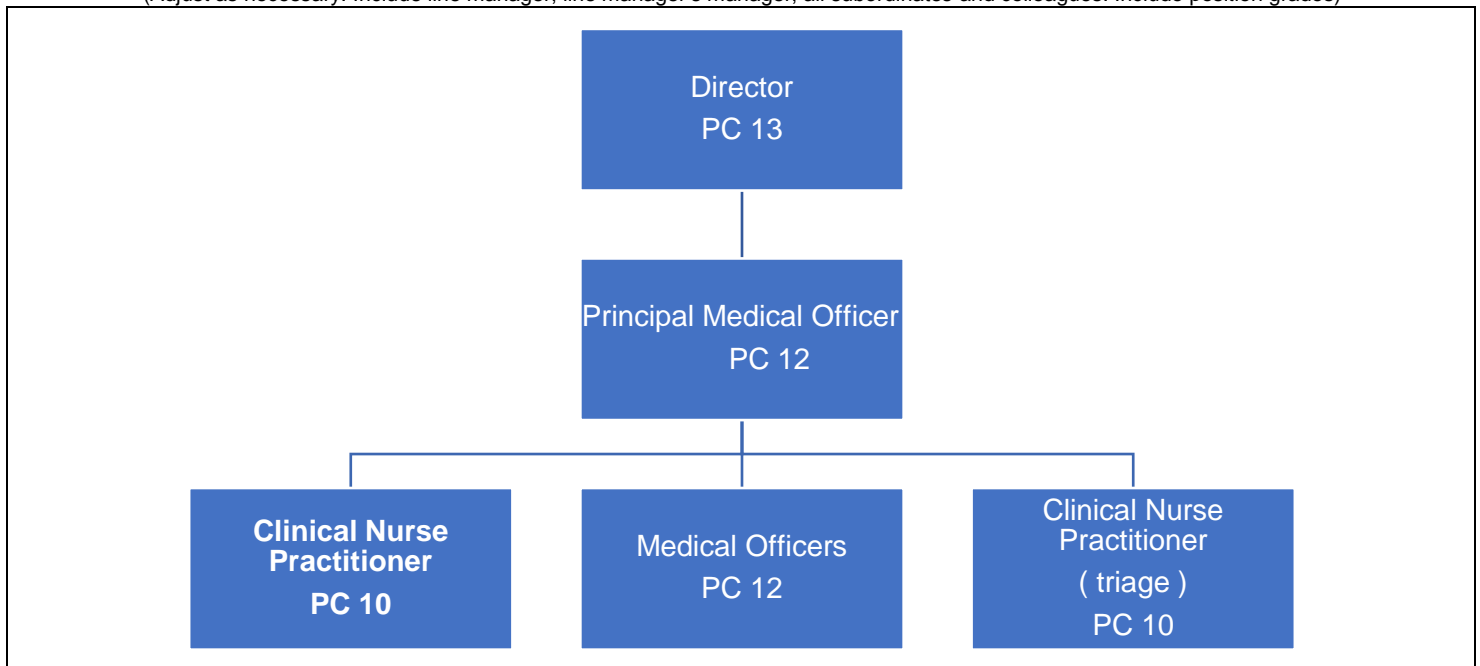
(Adjust as necessary. Include line manager, line manager's manager, all subordinates and colleagues. Include position grades)

Director
PC 13

Principal Medical Officer
PC 12

Clinical Nurse Practitioner
PC 10

Medical Officers
PC 12

Clinical Nurse Practitioner
( triage )
PC 10